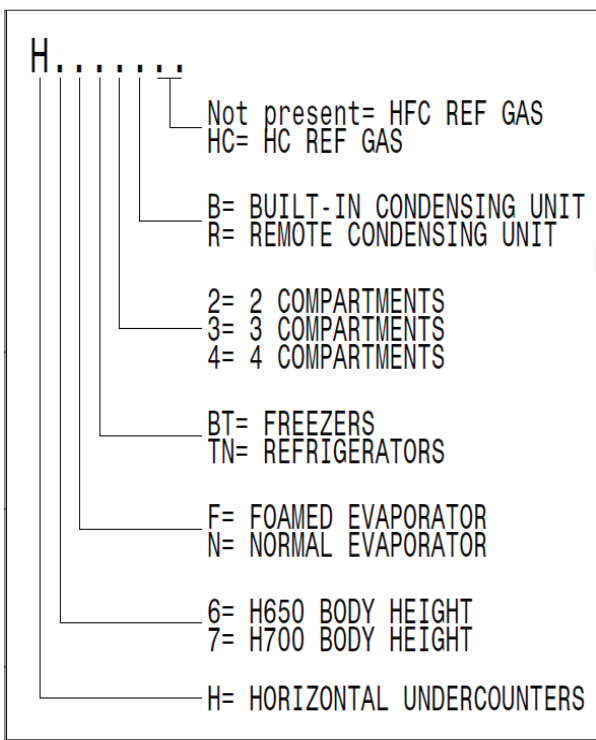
H.......

Not present= HFC REF GAS
HC= HC REF GAS

B= BUILT-IN CONDENSING UNIT
R= REMOTE CONDENSING UNIT

2= 2 COMPARTMENTS
3= 3 COMPARTMENTS
4= 4 COMPARTMENTS

BT= FREEZERS
TN= REFRIGERATORS

F= FOAMED EVAPORATOR
N= NORMAL EVAPORATOR

6= H650 BODY HEIGHT
7= H700 BODY HEIGHT

H= HORIZONTAL UNDERCOUNTERS